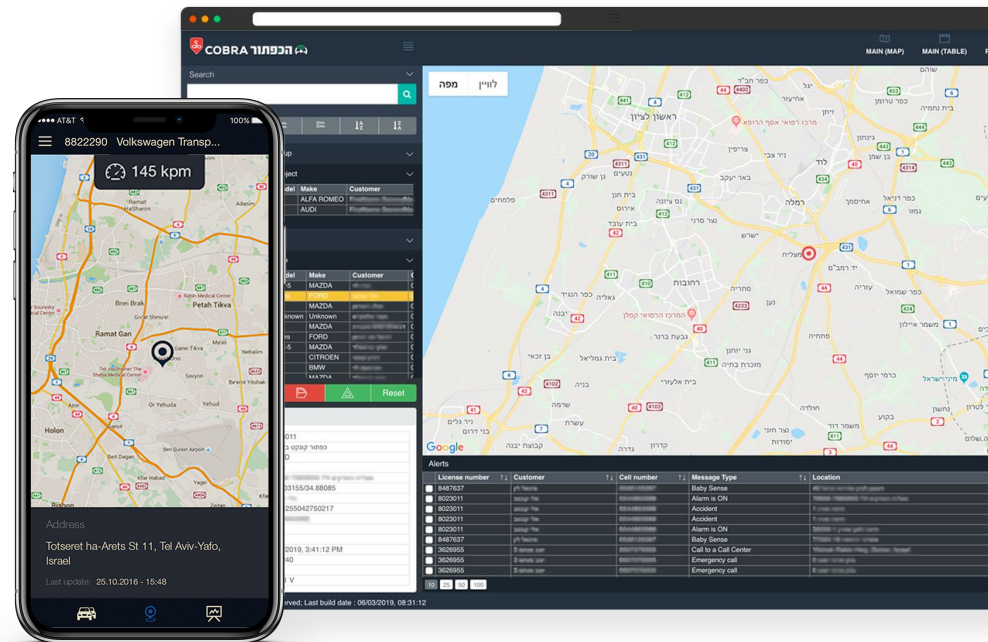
COBRA הכפתור

MAIN (MAP)

MAIN (TABLE)

Search

לוויין

מפה

ראשון לציון

לוד

רמלה

רחובות

יבנה

up

oject

del | Make | Customer
ALFA ROMEO
AUDI

del | Make | Customer
-5 | MAZDA
FORD
MAZDA
known | Unknown
MAZDA
-9 | FORD
-5 | MAZDA
CITROEN
BMW

Reset

011
03155/34.88085
2550042750217
2019, 3:41:12 PM
40
V

Alerts

| License number | Customer | Cell number | Message Type | Location |
|---|---|---|---|---|
| 8487637 | | | Baby Sense | |
| 8023011 | | | Alarm is ON | |
| 8023011 | | | Accident | |
| 8023011 | | | Accident | |
| 8023011 | | | Alarm is ON | |
| 8487637 | | | Baby Sense | |
| 3626955 | | | Call to a Call Center | |
| 3626955 | | | Emergency call | |
| 3626955 | | | Emergency call | |

10 25 50 100

rved; Last build date : 06/03/2019, 08:31:12

AT&T
100%

8822290 Volkswagen Transp...

145 kpm

Bnei Brak

Petah Tikva

Ramat Gan

Holon

Ben Gurion Airport

Address

Totseret ha-Arets St 11, Tel Aviv-Yafo, Israel

Last update: 25.10.2016 - 15:48